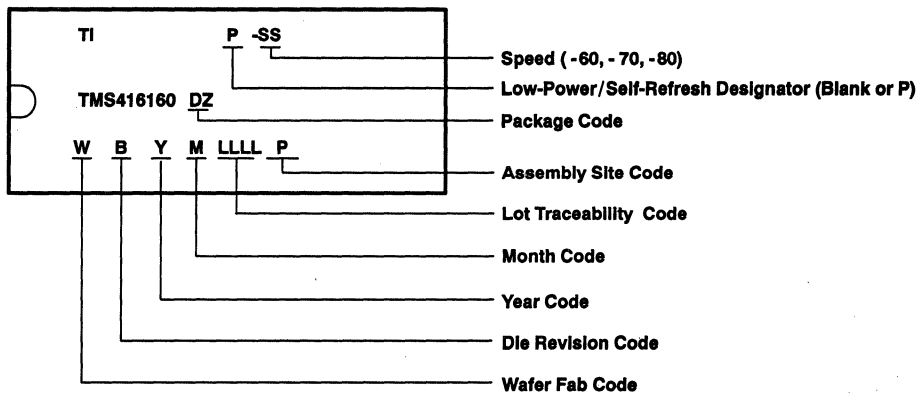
TI P -SS

TMS416160 DZ

W B Y M LLLL P

Speed ( -60, - 70, -80)

Low-Power/Self-Refresh Designator (Blank or P)

Package Code

Assembly Site Code

Lot Traceability Code

Month Code

Year Code

Die Revision Code

Wafer Fab Code